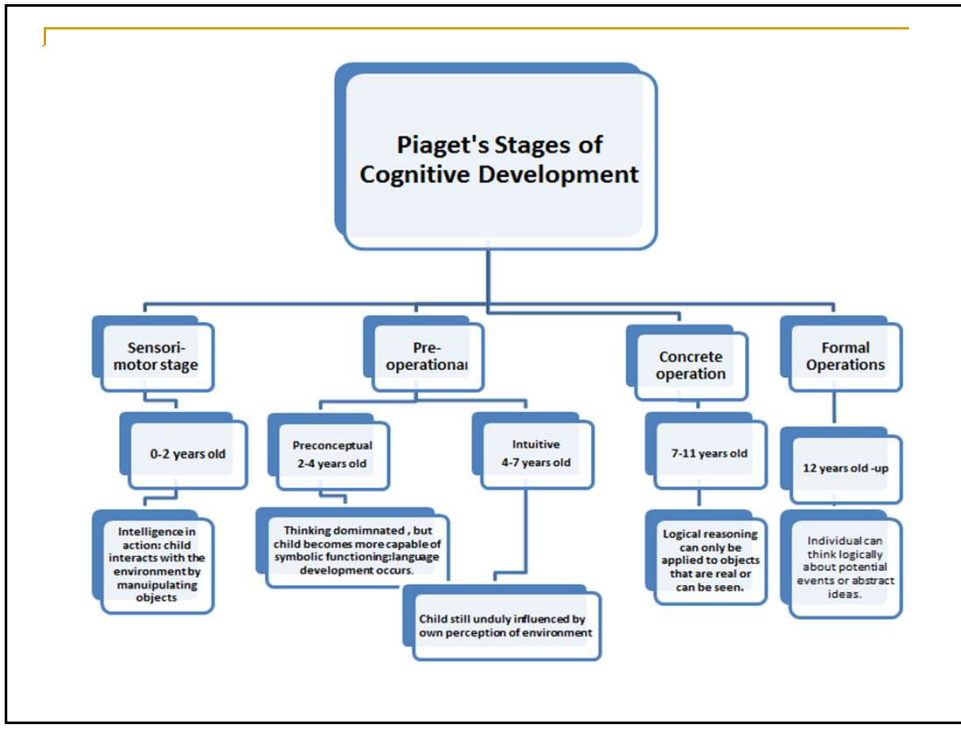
Piaget's Stages of Cognitive Development

Sensori-motor stage

0-2 years old

Intelligence in action: child interacts with the environment by manuipulating objects

Pre-operational

Preconceptual 2-4 years old

Thinking domimnated , but child becomes more capable of symbolic functioning:language development occurs.

Intuitive 4-7 years old

Child still unduly influenced by own perception of environment

Concrete operation

7-11 years old

Logical reasoning can only be applied to objects that are real or can be seen.

Formal Operations

12 years old -up

Individual can think logically about potential events or abstract ideas.